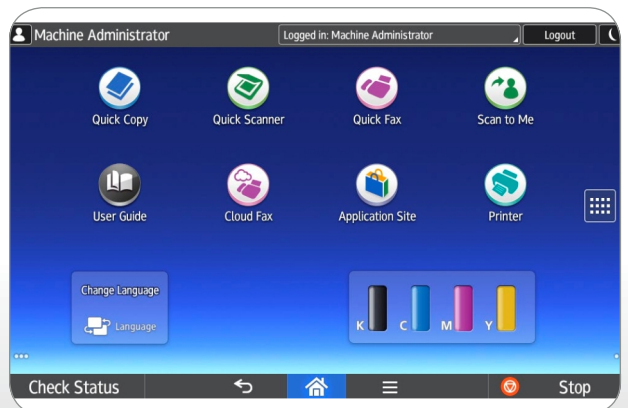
Machine Administrator
Logged in: Machine Administrator
Logout

Quick Copy
Quick Scanner
Quick Fax
Scan to Me

User Guide
Cloud Fax
Application Site
Printer

Change Language
Language

K
C
M
Y

Check Status
Stop